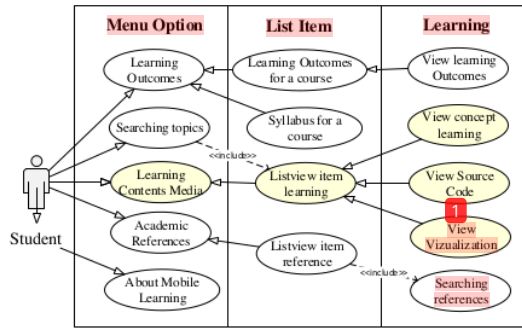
Menu Option

List Item

Learning

Learning Outcomes

Learning Outcomes for a course

View learning Outcomes

Syllabus for a course

Searching topics

View concept learning

<<include>>

Learning Contents Media

Listview item learning

View Source Code

Student

1

View Vizualization

Academic References

Listview item reference

<<include>>

Searching references

About Mobile Learning